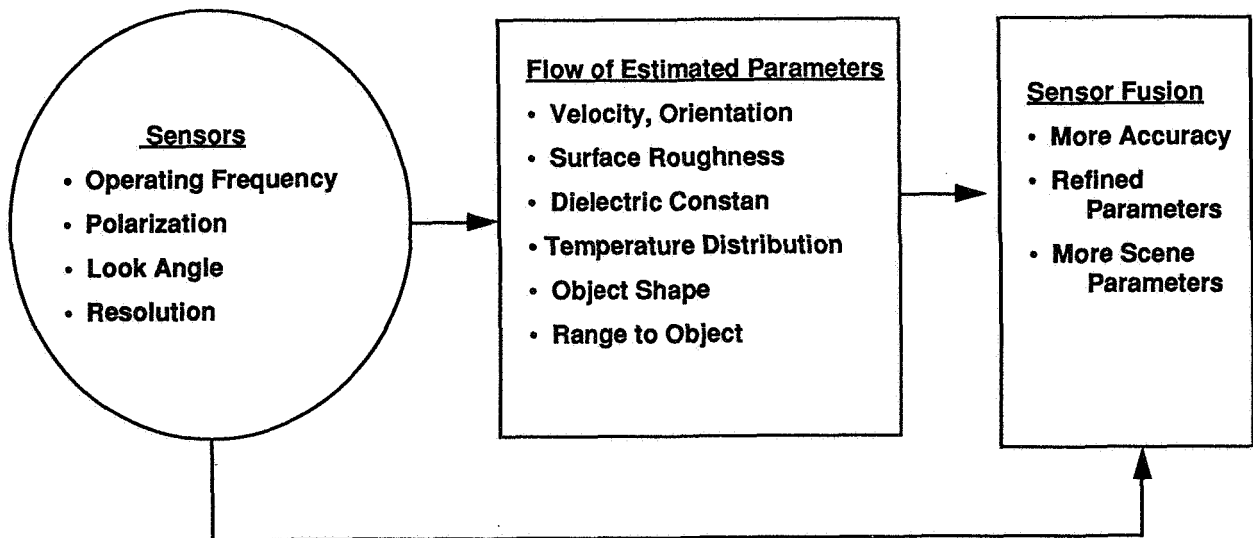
Sensors
• Operating Frequency
• Polarization
• Look Angle
• Resolution

Flow of Estimated Parameters
• Velocity, Orientation
• Surface Roughness
• Dielectric Constan
• Temperature Distribution
• Object Shape
• Range to Object

Sensor Fusion
• More Accuracy
• Refined Parameters
• More Scene Parameters